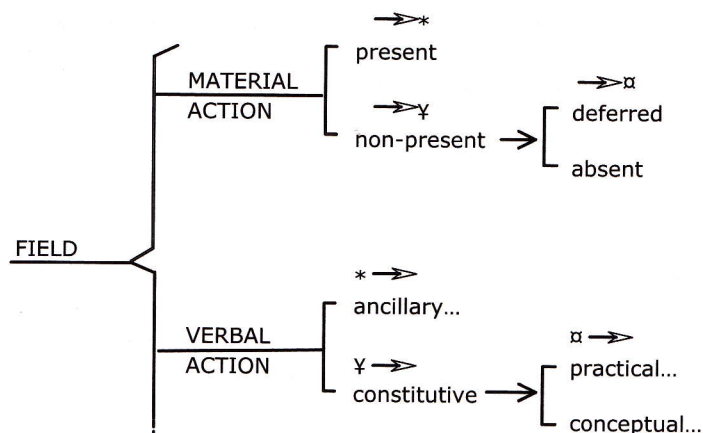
FIELD

MATERIAL ACTION

$\twoheadrightarrow *$
present

$\twoheadrightarrow ¥$
non-present

$\twoheadrightarrow ¤$
deferred

absent

VERBAL ACTION

$* \twoheadrightarrow$
ancillary...

$¥ \twoheadrightarrow$
constitutive

$¤ \twoheadrightarrow$
practical...

conceptual...